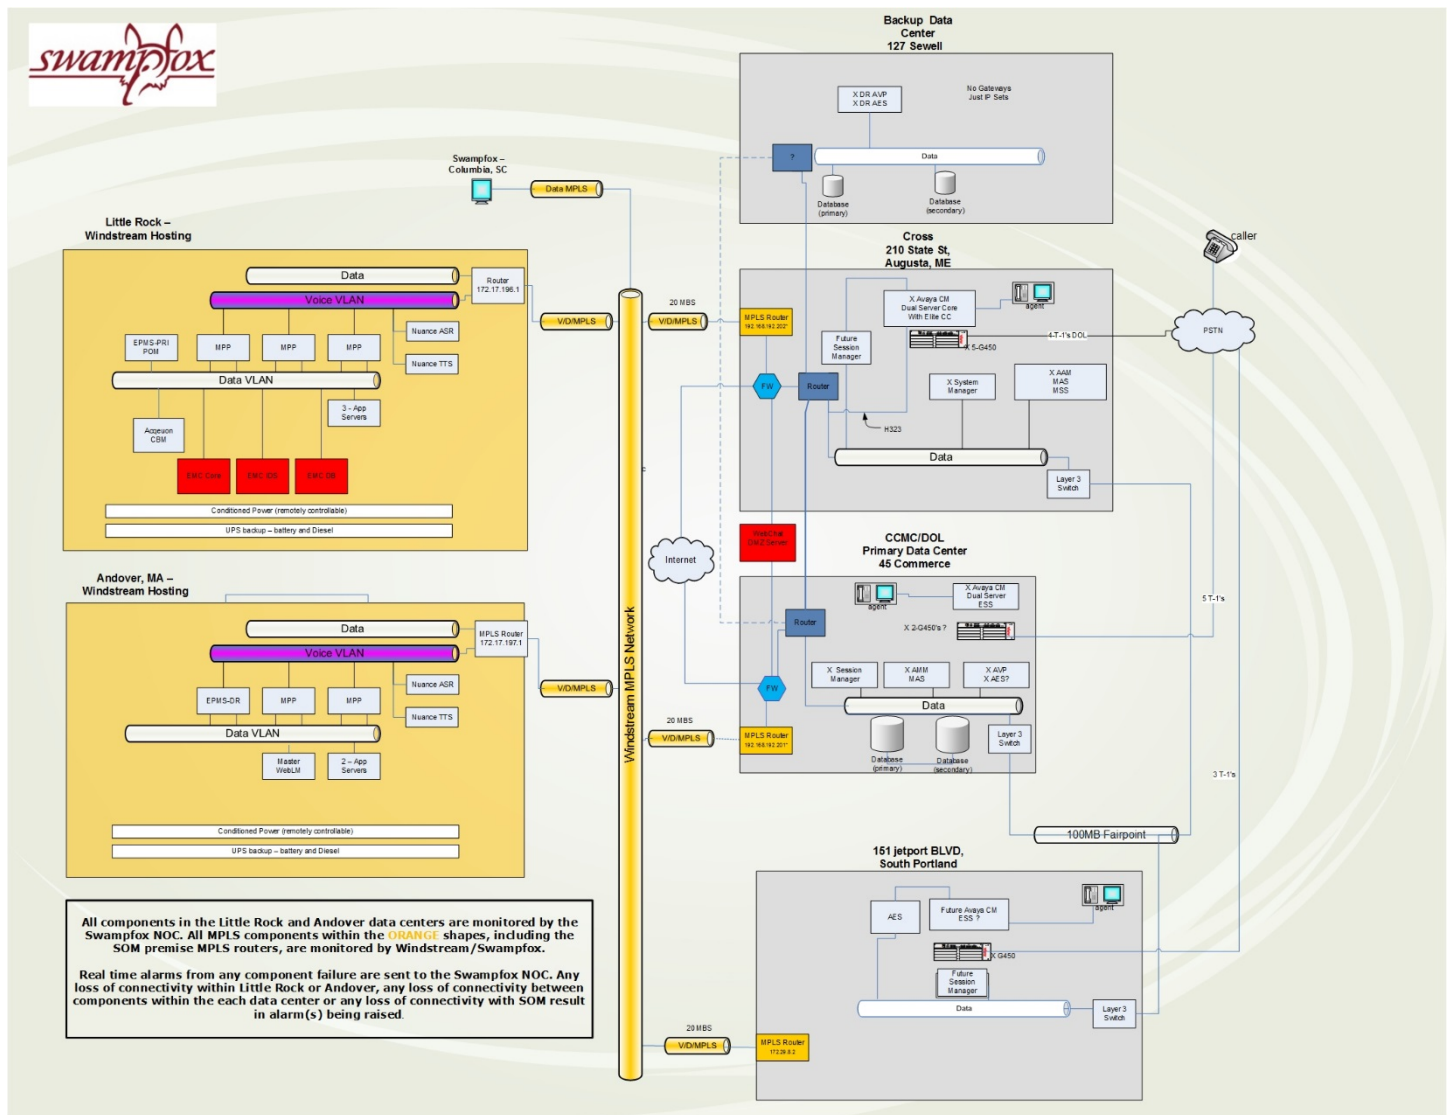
swampfox

Backup Data Center 127 Sewell

X DR AVP
X DR AES

No Gateways Just IP Sets

?

Data

Database (primary)

Database (secondary)

Swampfox – Columbia, SC

Data MPLS

Little Rock – Windstream Hosting

Data

Router 172.17.196.1

Voice VLAN

EPMS-PRI PDM

MPP

MPP

MPP

Nuance ASR

Nuance TTS

Data VLAN

Acqeuon CBM

3 - App Servers

EMC Core

EMC IOS

EMC DB

Conditioned Power (remotely controllable)

UPS backup – battery and Diesel

V/D/MPLS

20 MBS

V/D/MPLS

Cross 210 State St, Augusta, ME

MPLS Router 192.168.192.202

X Avaya CM Dual Server Core With Elite CC

agent

caller

Future Session Manager

X 5-G450

4-T-1's DOL

PSTN

FW

Router

X System Manager

X AAM MAS MSS

H323

Data

Layer 3 Switch

WebChat DMZ Server

Internet

CCMC/DOL Primary Data Center 45 Commerce

agent

X Avaya CM Dual Server ESS

5 T-1's

Router

X 2-G450's ?

Andover, MA – Windstream Hosting

Data

MPLS Router 172.17.197.1

Voice VLAN

Nuance ASR

EPMS-DR

MPP

MPP

Nuance TTS

V/D/MPLS

FW

X Session Manager

X AMM MAS

X AVP X AES?

Data VLAN

Data

20 MBS

V/D/MPLS

MPLS Router 192.168.192.201

Master WebLM

2 – App Servers

Database (primary)

Database (secondary)

Layer 3 Switch

Windstream MPLS Network

3 T-1's

100MB Fairpoint

Conditioned Power (remotely controllable)

UPS backup – battery and Diesel

151 jetport BLVD, South Portland

agent

AES

Future Avaya CM ESS ?

X G450

Future Session Manager

All components in the Little Rock and Andover data centers are monitored by the Swampfox NOC. All MPLS components within the ORANGE shapes, including the SOM premise MPLS routers, are monitored by Windstream/Swampfox.

Real time alarms from any component failure are sent to the Swampfox NOC. Any loss of connectivity within Little Rock or Andover, any loss of connectivity between components within the each data center or any loss of connectivity with SOM result in alarm(s) being raised.

Data

Layer 3 Switch

20 MBS

V/D/MPLS

MPLS Router 172.29.8.2